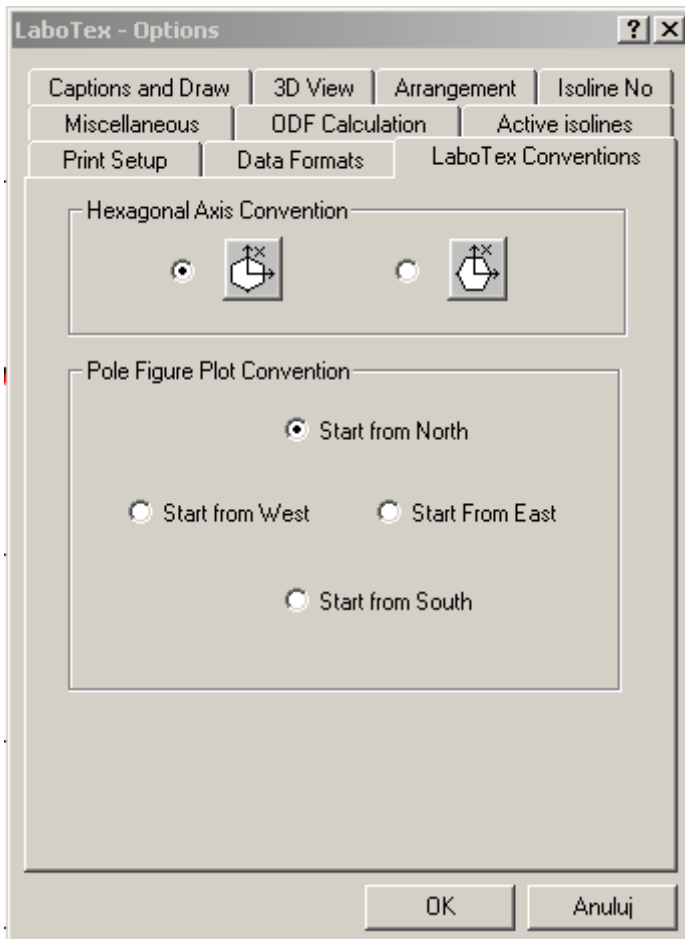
LaboTex - Options

?
X

Captions and Draw
3D View
Arrangement
Isoline No
Miscellaneous
ODF Calculation
Active isolines
Print Setup
Data Formats
LaboTex Conventions

Hexagonal Axis Convention

x

x

Pole Figure Plot Convention

Start from North

Start from West

Start From East

Start from South

OK
Anuluj